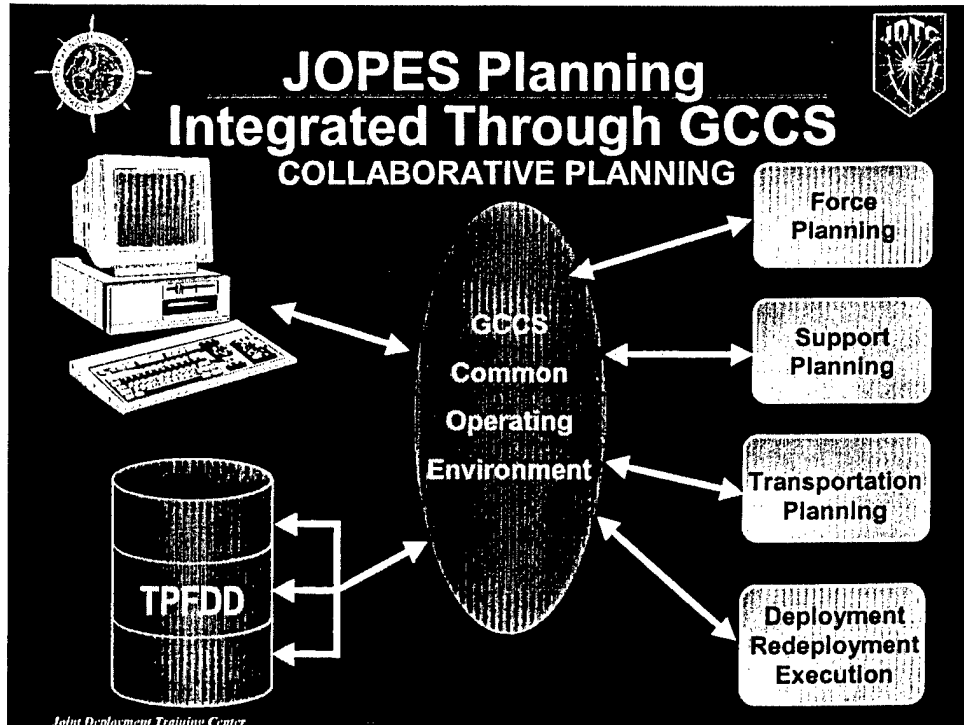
JOPES Planning Integrated Through GCCS

COLLABORATIVE PLANNING

JDTC

Force Planning

Support Planning

Transportation Planning

Deployment Redeployment Execution

GCCS Common Operating Environment

TPFDD

Joint Deployment Training Center